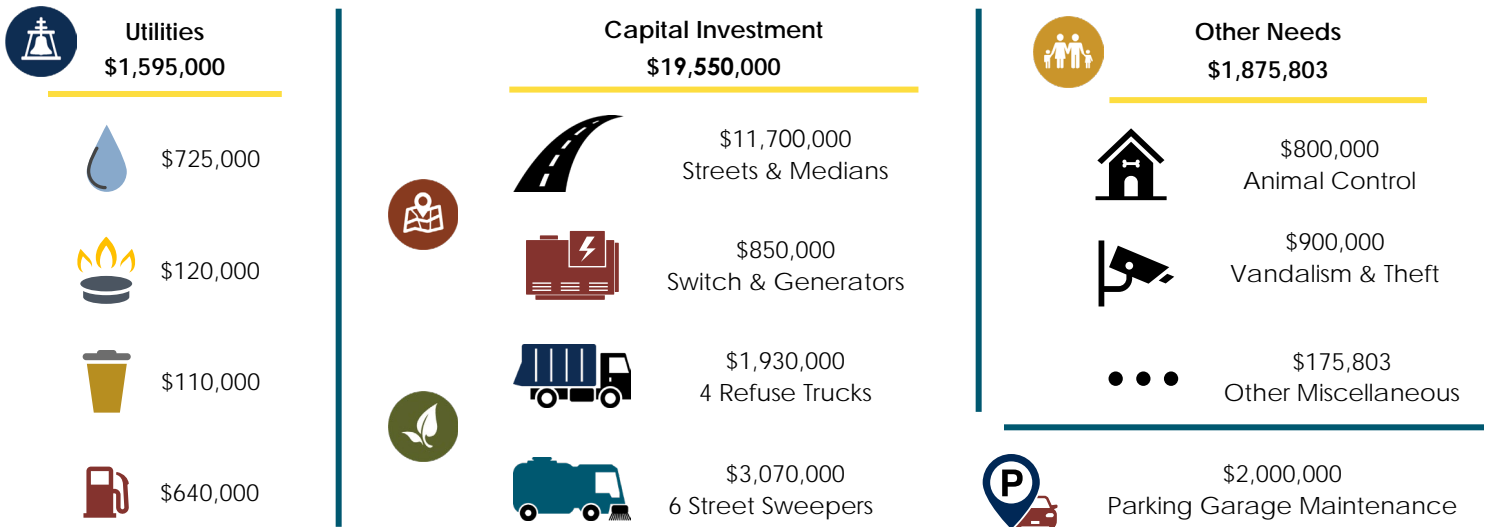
Utilities
$1,595,000

$725,000

$120,000

$110,000

$640,000

Capital Investment
$19,550,000

$11,700,000
Streets & Medians

$850,000
Switch & Generators

$1,930,000
4 Refuse Trucks

$3,070,000
6 Street Sweepers

Other Needs
$1,875,803

$800,000
Animal Control

$900,000
Vandalism & Theft

$175,803
Other Miscellaneous

P

$2,000,000
Parking Garage Maintenance